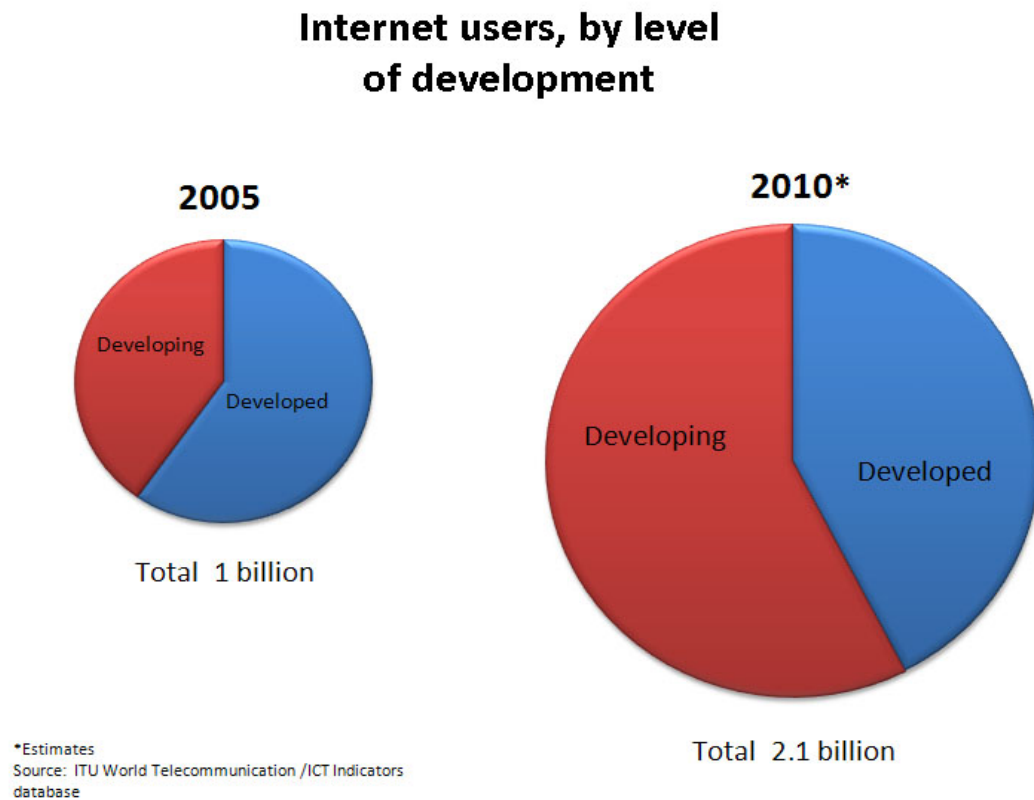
Internet users, by level of development

2005

Developing

Developed

Total 1 billion

2010*

Developing

Developed

Total 2.1 billion

*Estimates
Source: ITU World Telecommunication /ICT Indicators database